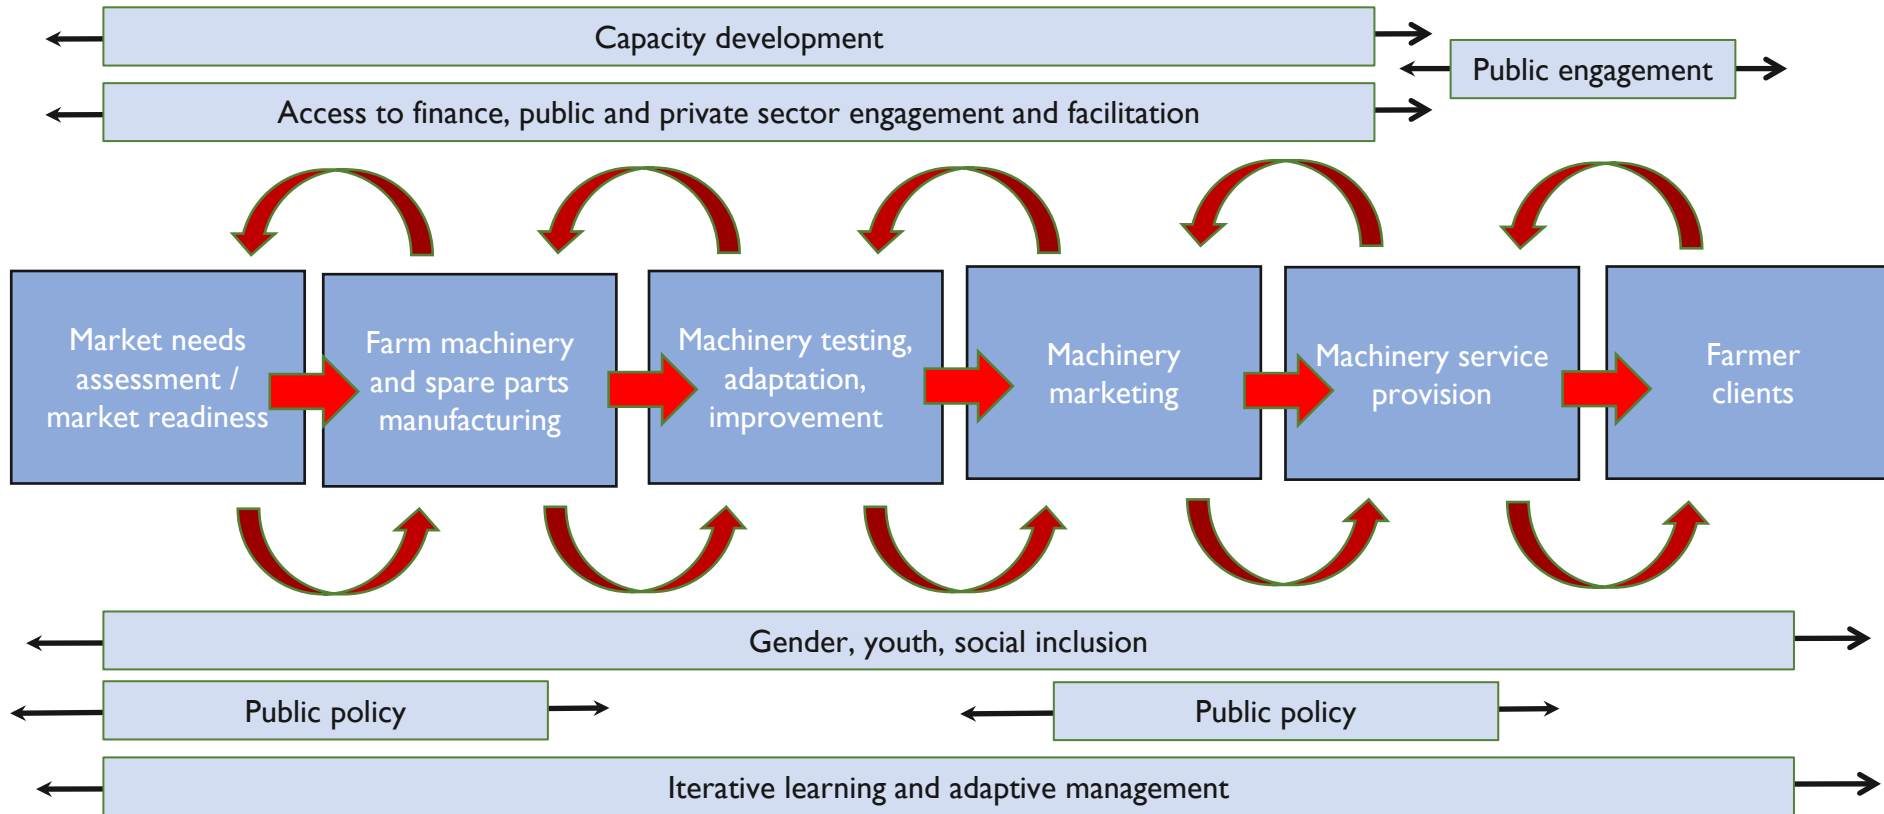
Capacity development

Public engagement

Access to finance, public and private sector engagement and facilitation

Market needs assessment / market readiness

Farm machinery and spare parts manufacturing

Machinery testing, adaptation, improvement

Machinery marketing

Machinery service provision

Farmer clients

Gender, youth, social inclusion

Public policy

Public policy

Iterative learning and adaptive management